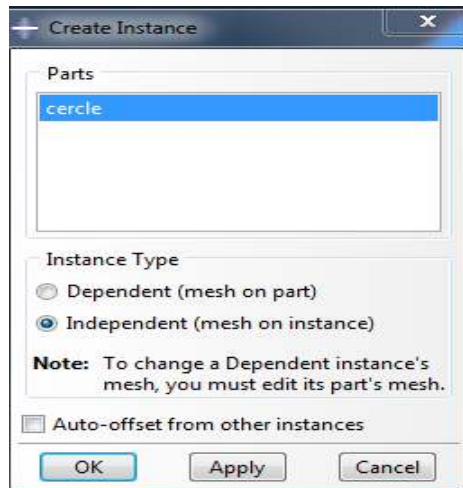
Create Instance

Parts

cercle

Instance Type

Dependent (mesh on part)

Independent (mesh on instance)

Note: To change a Dependent instance's mesh, you must edit its part's mesh.

Auto-offset from other instances

OK Apply Cancel